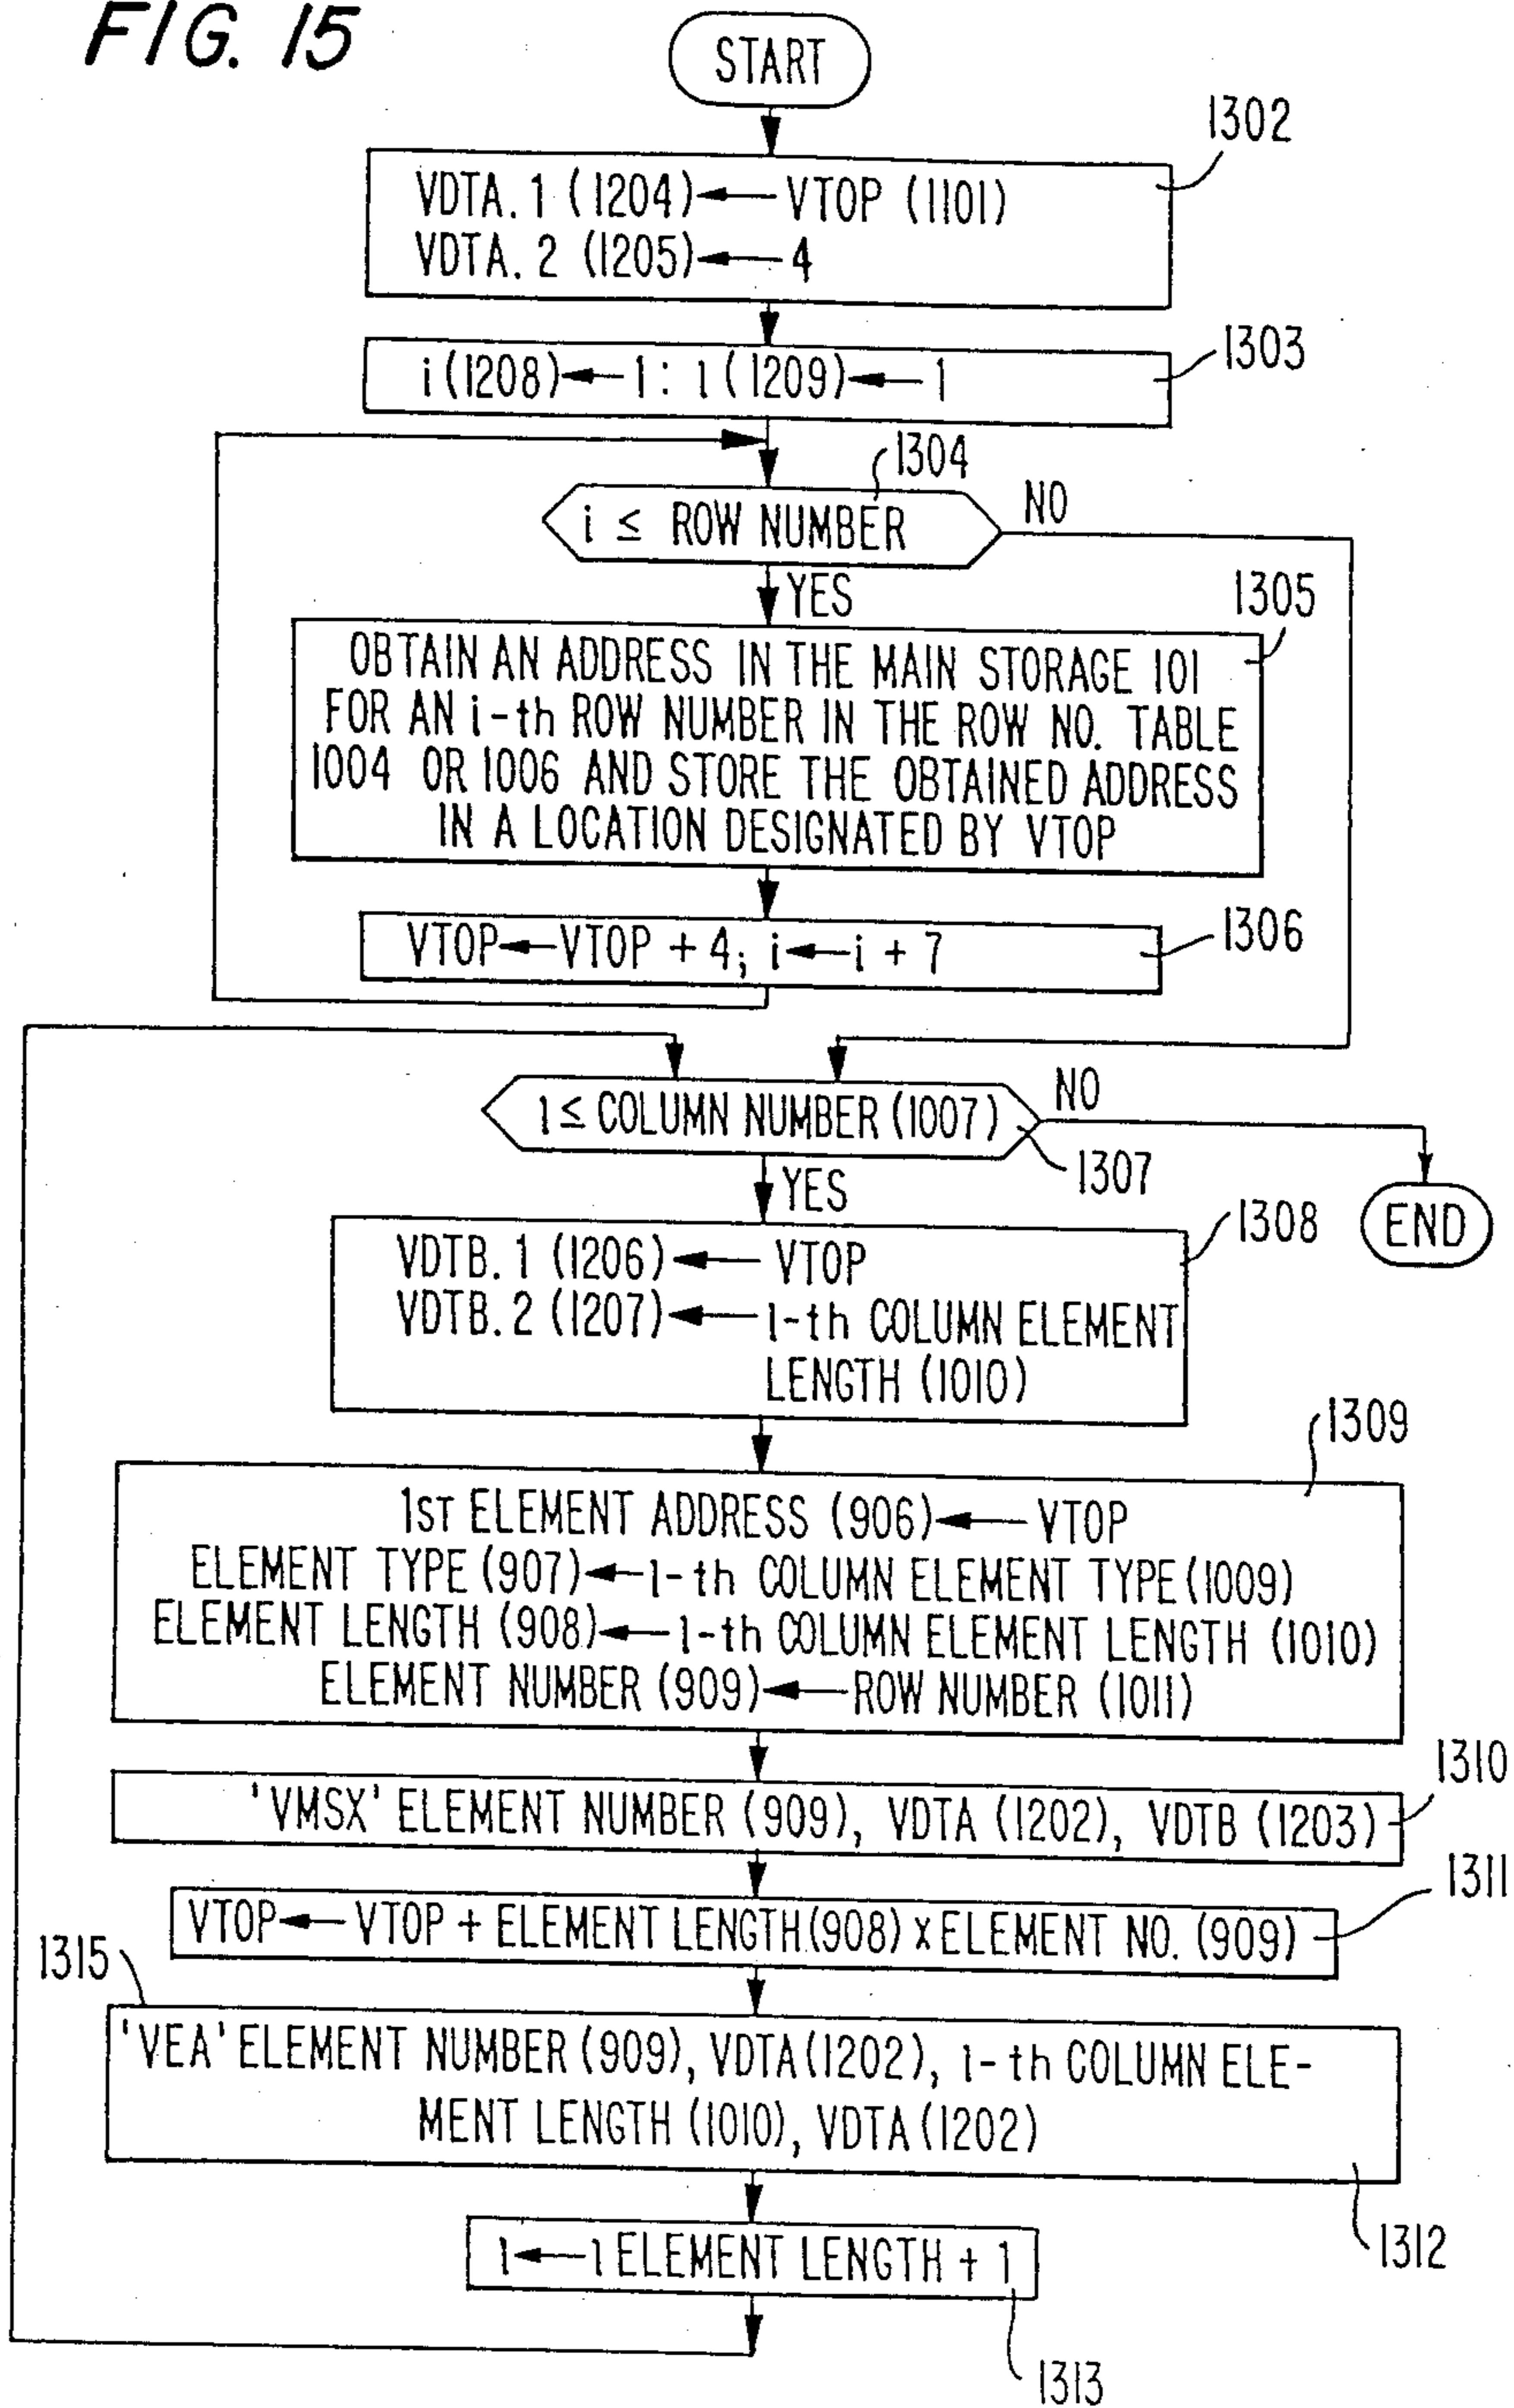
FIG. 15

START

1302

VDTA. 1 (1204) ← VTOP (1101)
VDTA. 2 (1205) ← 4

1303

i (1208) ← 1 : l (1209) ← 1

1304

i ≤ ROW NUMBER

NO

YES

1305

OBTAIN AN ADDRESS IN THE MAIN STORAGE 101 FOR AN i-th ROW NUMBER IN THE ROW NO. TABLE 1004 OR 1006 AND STORE THE OBTAINED ADDRESS IN A LOCATION DESIGNATED BY VTOP

1306

VTOP ← VTOP + 4; i ← i + 7

l ≤ COLUMN NUMBER (1007)

NO

1307

YES

END

1308

VDTB. 1 (1206) ← VTOP
VDTB. 2 (1207) ← l-th COLUMN ELEMENT LENGTH (1010)

1309

1st ELEMENT ADDRESS (906) ← VTOP
ELEMENT TYPE (907) ← l-th COLUMN ELEMENT TYPE (1009)
ELEMENT LENGTH (908) ← l-th COLUMN ELEMENT LENGTH (1010)
ELEMENT NUMBER (909) ← ROW NUMBER (1011)

1310

'VMSX' ELEMENT NUMBER (909), VDTA (1202), VDTB (1203)

1311

VTOP ← VTOP + ELEMENT LENGTH (908) x ELEMENT NO. (909)

1315

'VEA' ELEMENT NUMBER (909), VDTA (1202), l-th COLUMN ELEMENT LENGTH (1010), VDTA (1202)

1312

l ← l ELEMENT LENGTH + 1

1313